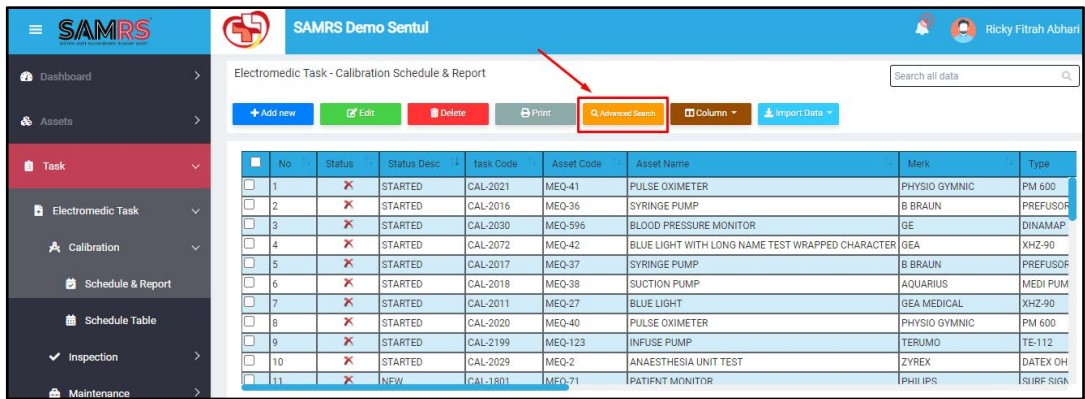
SAMRS

SAMRS Demo Sentul

Ricky Fitrah Abhari

Dashboard

Assets

Task

Electromedic Task

Calibration

Schedule & Report

Schedule Table

Inspection

Maintenance

Electromedic Task - Calibration Schedule & Report

Search all data

+ Add new | Edit | Delete | Print | Advanced Search | Column | Import Data

| | No | Status | Status Desc | task Code | Asset Code | Asset Name | Merk | Type |
|---|---|---|---|---|---|---|---|---|
| | 1 | ✗ | STARTED | CAL-2021 | MEQ-41 | PULSE OXIMETER | PHYSIO GYMNIC | PM 600 |
| | 2 | ✗ | STARTED | CAL-2016 | MEQ-36 | SYRINGE PUMP | B BRAUN | PREFUSOR |
| | 3 | ✗ | STARTED | CAL-2030 | MEQ-596 | BLOOD PRESSURE MONITOR | GE | DINAMAP |
| | 4 | ✗ | STARTED | CAL-2072 | MEQ-42 | BLUE LIGHT WITH LONG NAME TEST WRAPPED CHARACTER | GEA | XHZ-90 |
| | 5 | ✗ | STARTED | CAL-2017 | MEQ-37 | SYRINGE PUMP | B BRAUN | PREFUSOR |
| | 6 | ✗ | STARTED | CAL-2018 | MEQ-38 | SUCTION PUMP | AQUARIUS | MEDI PUM |
| | 7 | ✗ | STARTED | CAL-2011 | MEQ-27 | BLUE LIGHT | GEA MEDICAL | XHZ-90 |
| | 8 | ✗ | STARTED | CAL-2020 | MEQ-40 | PULSE OXIMETER | PHYSIO GYMNIC | PM 600 |
| | 9 | ✗ | STARTED | CAL-2199 | MEQ-123 | INFUSE PUMP | TERUMO | TE-112 |
| | 10 | ✗ | STARTED | CAL-2029 | MEQ-2 | ANAESTHESIA UNIT TEST | ZYREX | DATEX OH |
| | 11 | ✗ | NEW | CAL-1801 | MEQ-71 | PATIENT MONITOR | PHILIPS | SURE SIGN |